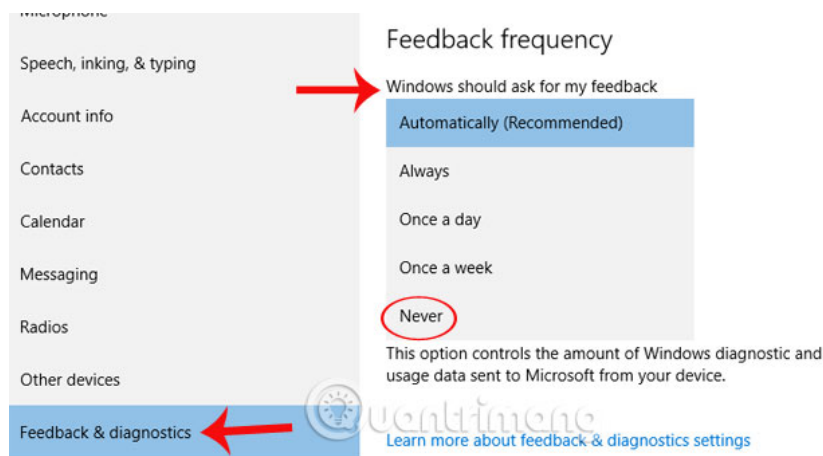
Microphone

Speech, inking, & typing

Account info

Contacts

Calendar

Messaging

Radios

Other devices

Feedback & diagnostics

Feedback frequency

Windows should ask for my feedback

Automatically (Recommended)

Always

Once a day

Once a week

Never

This option controls the amount of Windows diagnostic and usage data sent to Microsoft from your device.

quantrimang

Learn more about feedback & diagnostics settings